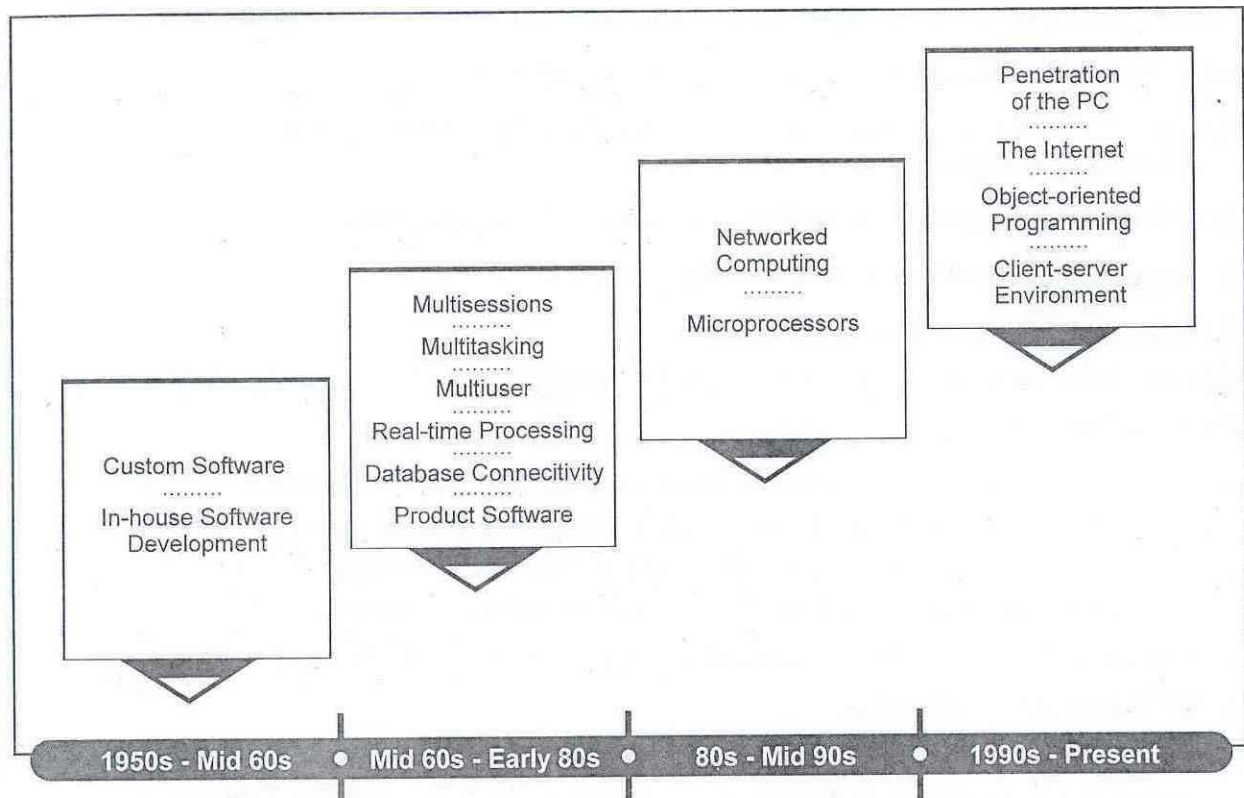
Custom Software
.........
In-house Software Development

Multisessions
.........
Multitasking
.........
Multiuser
.........
Real-time Processing
.........
Database Connecitivity
.........
Product Software

Networked Computing
.........
Microprocessors

Penetration of the PC
.........
The Internet
.........
Object-oriented Programming
.........
Client-server Environment

1950s - Mid 60s • Mid 60s - Early 80s • 80s - Mid 90s • 1990s - Present